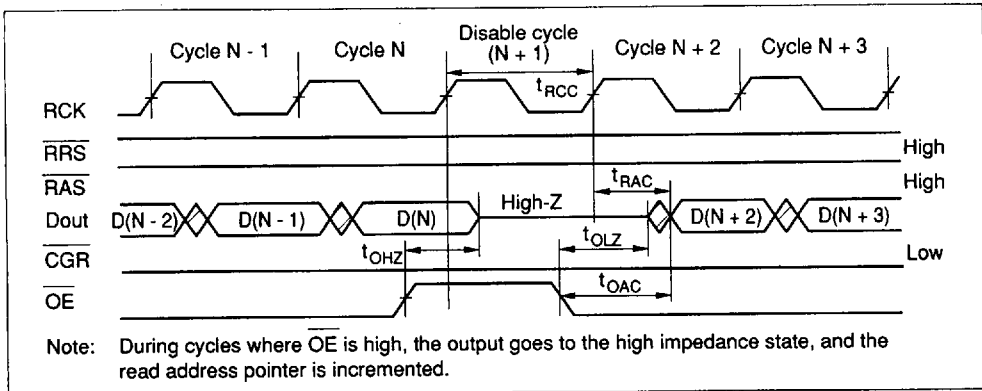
Cycle N - 1 Cycle N Disable cycle (N + 1) Cycle N + 2 Cycle N + 3

$t_{RCC}$

RCK

$\overline{RRS}$ High

$\overline{RAS}$ High

$t_{RAC}$

Dout D(N - 2) D(N - 1) D(N) High-Z D(N + 2) D(N + 3)

$t_{OLZ}$

$t_{OHZ}$

$\overline{CGR}$ Low

$t_{OAC}$

$\overline{OE}$

Note: During cycles where $\overline{OE}$ is high, the output goes to the high impedance state, and the read address pointer is incremented.